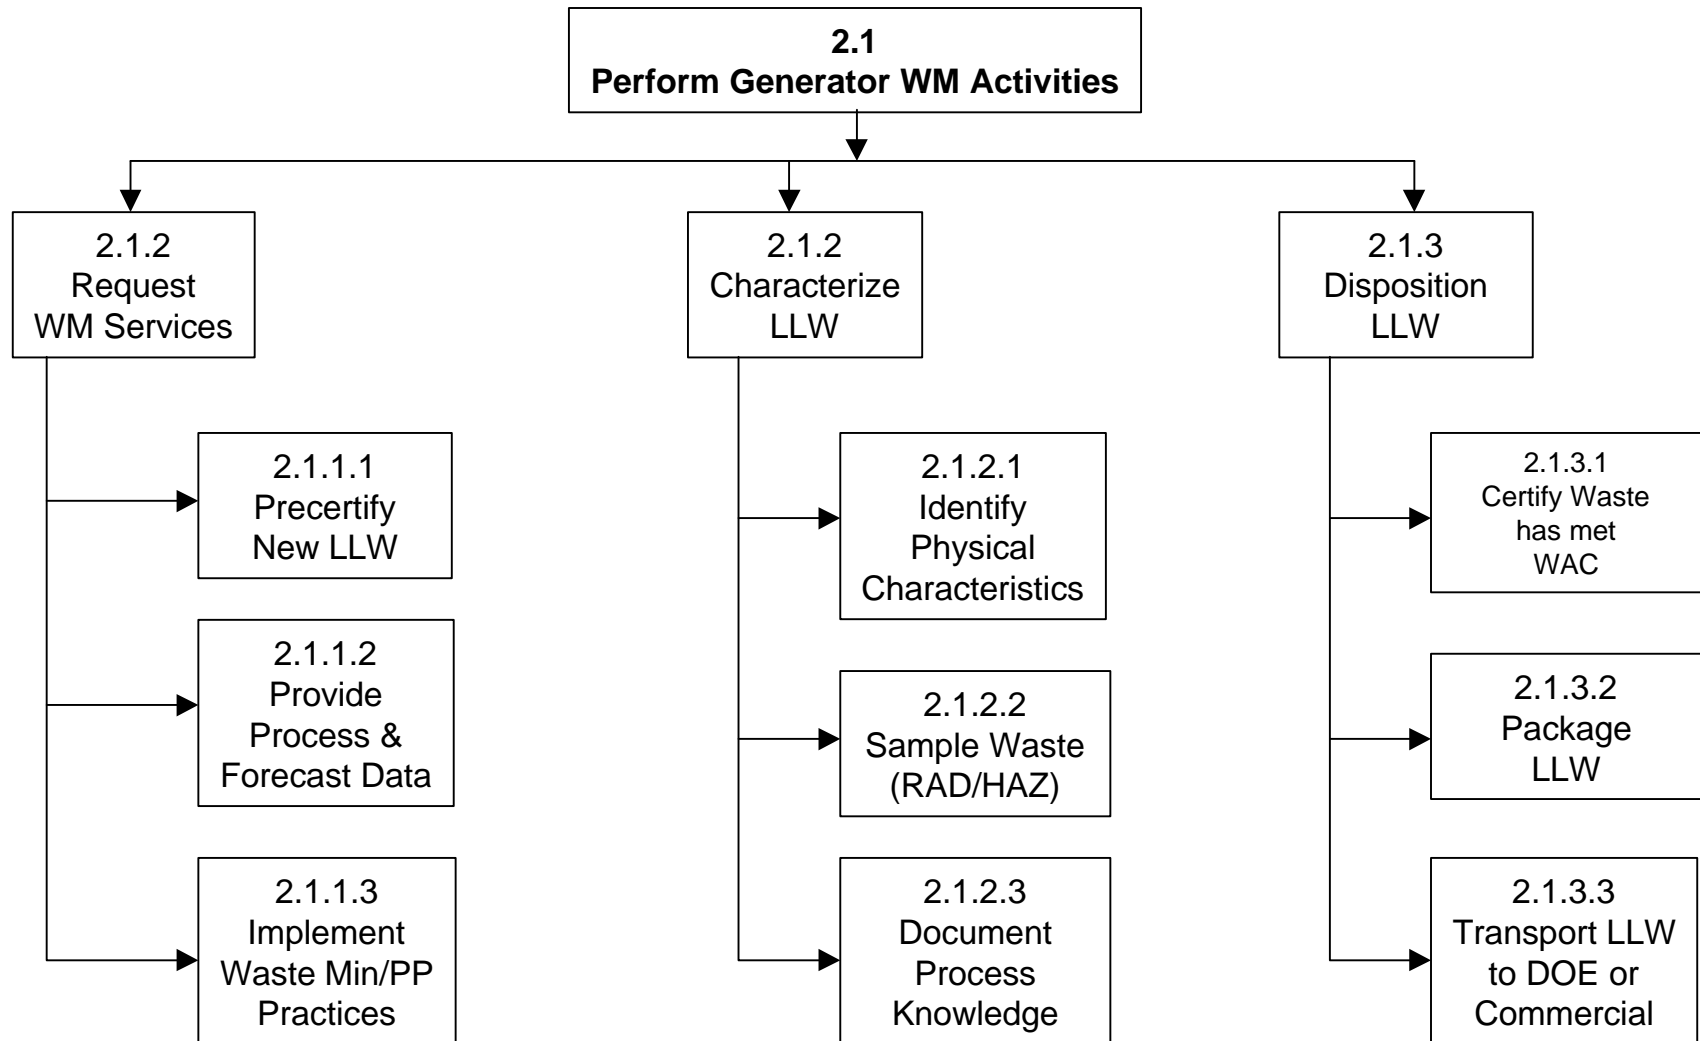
2.1
Perform Generator WM Activities

2.1.2
Request
WM Services

2.1.1.1
Precertify
New LLW

2.1.1.2
Provide
Process &
Forecast Data

2.1.1.3
Implement
Waste Min/PP
Practices

2.1.2
Characterize
LLW

2.1.2.1
Identify
Physical
Characteristics

2.1.2.2
Sample Waste
(RAD/HAZ)

2.1.2.3
Document
Process
Knowledge

2.1.3
Disposition
LLW

2.1.3.1
Certify Waste
has met
WAC

2.1.3.2
Package
LLW

2.1.3.3
Transport LLW
to DOE or
Commercial